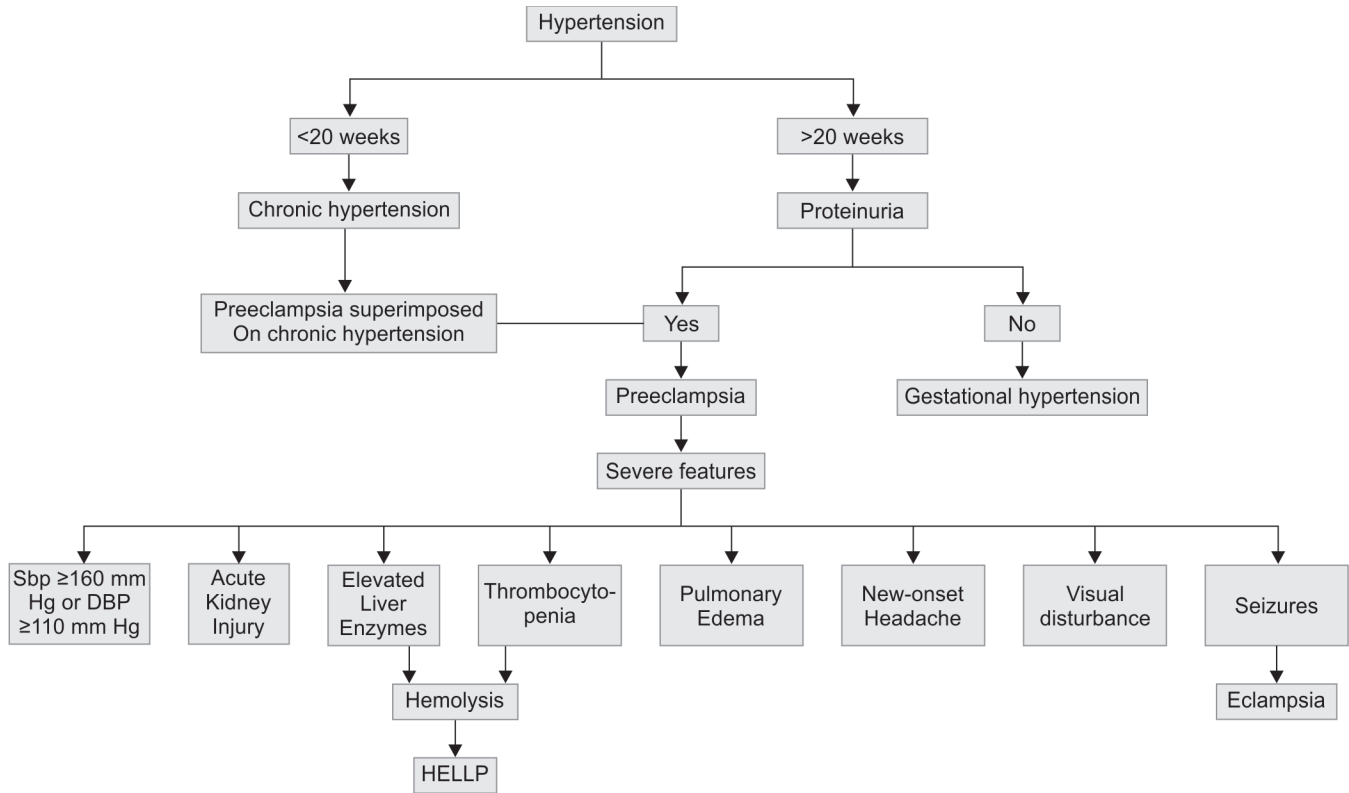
Hypertension

<20 weeks

Chronic hypertension

Preeclampsia superimposed On chronic hypertension

>20 weeks

Proteinuria

Yes

No

Preeclampsia

Gestational hypertension

Severe features

Sbp ≥160 mm Hg or DBP ≥110 mm Hg

Acute Kidney Injury

Elevated Liver Enzymes

Thrombocytopenia

Pulmonary Edema

New-onset Headache

Visual disturbance

Seizures

Hemolysis

HELLP

Eclampsia